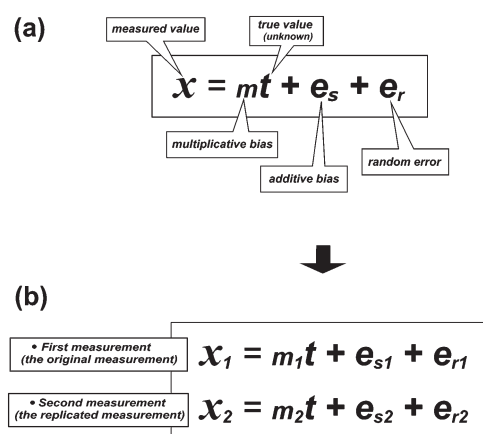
(a)

measured value

true value (unknown)

$x = mt + e_s + e_r$

multiplicative bias

additive bias

random error

(b)

• First measurement (the original measurement)

$x_1 = m_1t + e_{s1} + e_{r1}$

• Second measurement (the replicated measurement)

$x_2 = m_2t + e_{s2} + e_{r2}$